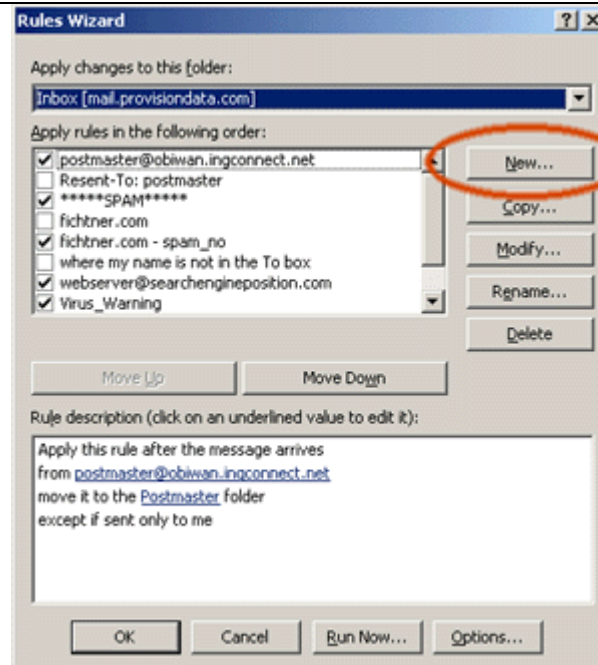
Rules Wizard

?

X

Apply changes to this folder:

Inbox [mail.provisiondata.com]

Apply rules in the following order:

postmaster@obiwan.ingconnect.net
Resent-To: postmaster
*****SPAM*****
fichtner.com
fichtner.com - spam_no
where my name is not in the To box
webserver@searchengineposition.com
Virus_Warning

New...

Copy...

Modify...

Rename...

Delete

Move Up

Move Down

Rule description (click on an underlined value to edit it):

Apply this rule after the message arrives
from postmaster@obiwan.ingconnect.net
move it to the Postmaster folder
except if sent only to me

OK

Cancel

Run Now...

Options...